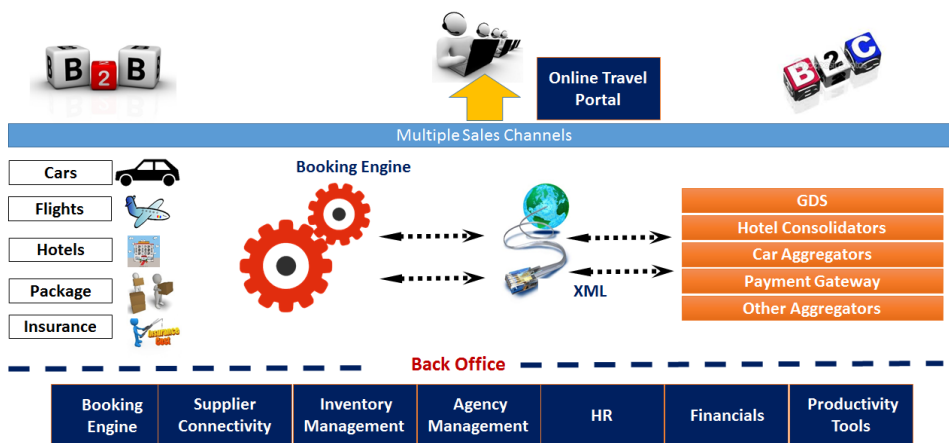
B 2 B

Online Travel Portal

B 2 C

Multiple Sales Channels

Cars

Flights

Hotels

Package

Insurance

Booking Engine

XML

GDS

Hotel Consolidators

Car Aggregators

Payment Gateway

Other Aggregators

Back Office

| Booking Engine | Supplier Connectivity | Inventory Management | Agency Management | HR | Financials | Productivity Tools |
|---|---|---|---|---|---|---|